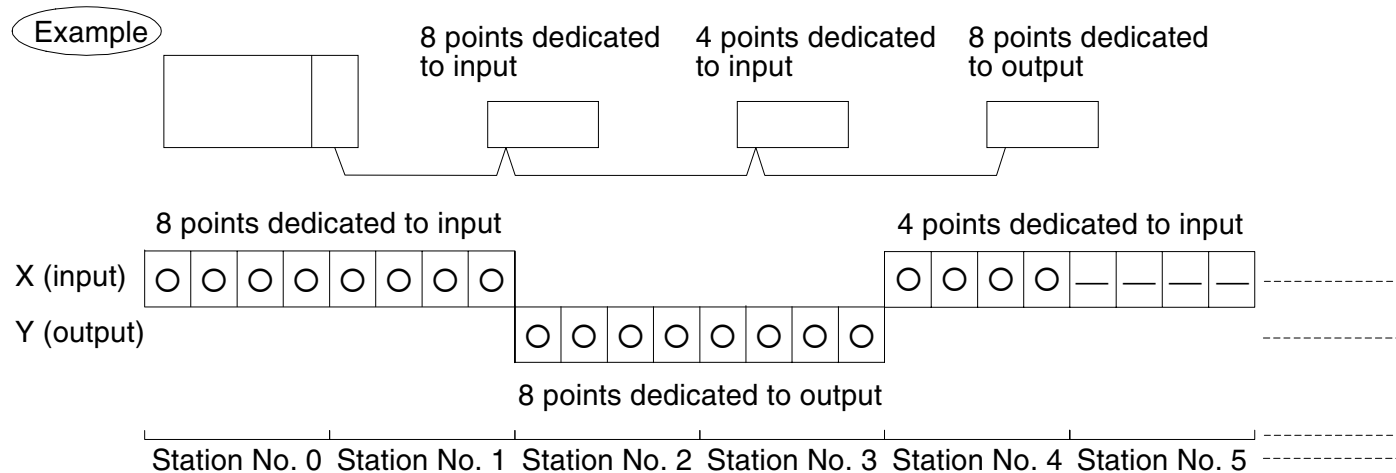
Example

8 points dedicated to input

4 points dedicated to input

8 points dedicated to output

8 points dedicated to input

4 points dedicated to input

X (input)

| ○ | ○ | ○ | ○ | ○ | ○ | ○ | ○ |

| ○ | ○ | ○ | ○ | — | — | — | — |

Y (output)

| ○ | ○ | ○ | ○ | ○ | ○ | ○ | ○ |

8 points dedicated to output

Station No. 0 Station No. 1 Station No. 2 Station No. 3 Station No. 4 Station No. 5